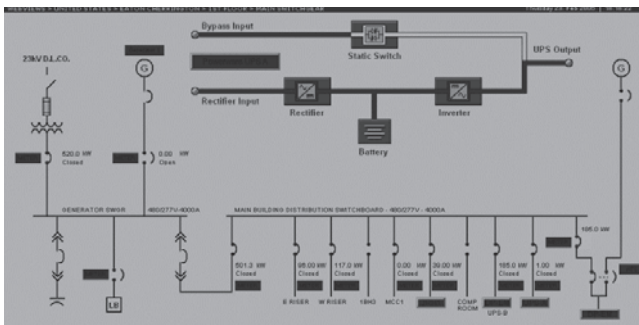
SERVIEWS > UNITED STATES > EATON CHERRINGTON > 1ST FLOOR > MAIN SWITCHGEAR

Thursday 23 Feb 2006 | 14:16:22

Bypass Input

Static Switch

UPS Output

23kV D.L.CO.

G

G

Rectifier Input

Rectifier

Inverter

Battery

520.0 kW
Closed

0.00 kW
Open

GENERATOR SWGR

480/277V - 4000A

MAIN BUILDING DISTRIBUTION SWITCHBOARD - 480/277V - 4000A

601.2 kW
Closed

98.00 kW
Closed

117.0 kW
Closed

0.00 kW
Closed

39.00 kW
Closed

165.0 kW
Closed

1.00 kW
Closed

185.0 kW

LM

E RISER

W RISER

19H3

MCC1

COMP ROOM

UPS-B